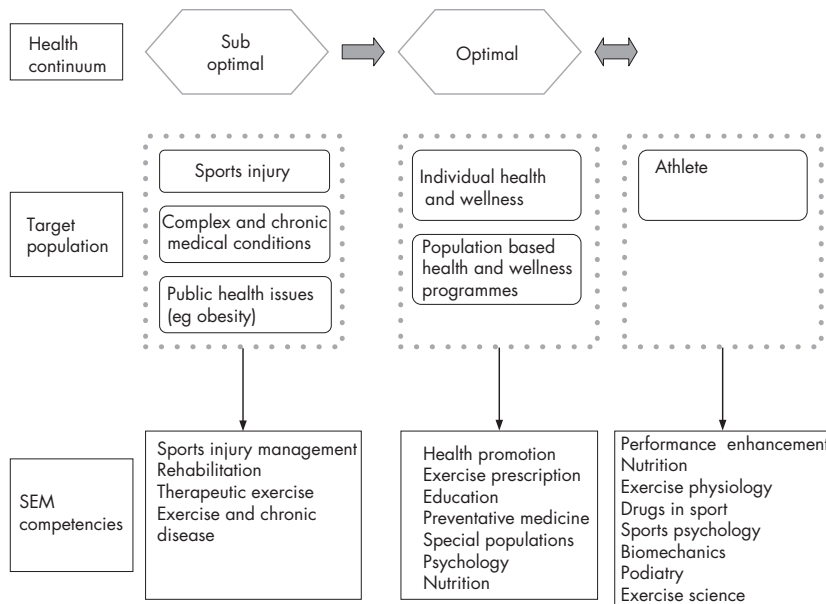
Health continuum

Sub optimal

Optimal

Target population

Sports injury

Complex and chronic medical conditions

Public health issues (eg obesity)

Individual health and wellness

Population based health and wellness programmes

Athlete

SEM competencies

Sports injury management
Rehabilitation
Therapeutic exercise
Exercise and chronic disease

Health promotion
Exercise prescription
Education
Preventative medicine
Special populations
Psychology
Nutrition

Performance enhancement
Nutrition
Exercise physiology
Drugs in sport
Sports psychology
Biomechanics
Podiatry
Exercise science